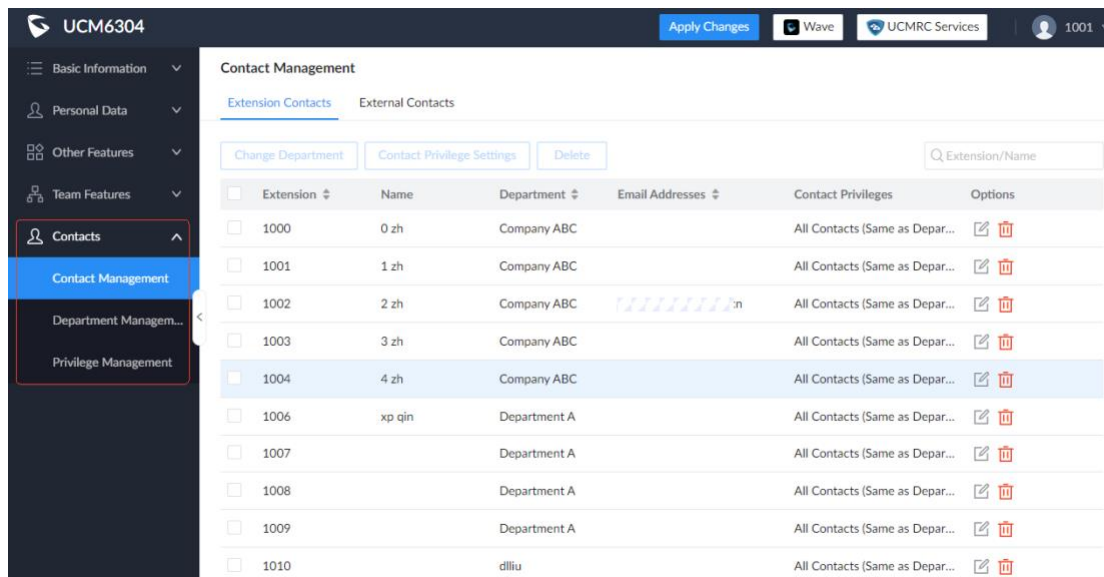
UCM6304

Apply Changes | Wave | UCMRC Services | 1001

Basic Information
Personal Data
Other Features
Team Features
Contacts
Contact Management
Department Managem...
Privilege Management

Contact Management

Extension Contacts | External Contacts

Change Department | Contact Privilege Settings | Delete

Extension/Name

| Extension | Name | Department | Email Addresses | Contact Privileges | Options |
|---|---|---|---|---|---|
| 1000 | 0 zh | Company ABC | | All Contacts (Same as Depar... | |
| 1001 | 1 zh | Company ABC | | All Contacts (Same as Depar... | |
| 1002 | 2 zh | Company ABC | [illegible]n | All Contacts (Same as Depar... | |
| 1003 | 3 zh | Company ABC | | All Contacts (Same as Depar... | |
| 1004 | 4 zh | Company ABC | | All Contacts (Same as Depar... | |
| 1006 | xp qin | Department A | | All Contacts (Same as Depar... | |
| 1007 | | Department A | | All Contacts (Same as Depar... | |
| 1008 | | Department A | | All Contacts (Same as Depar... | |
| 1009 | | Department A | | All Contacts (Same as Depar... | |
| 1010 | | dlliu | | All Contacts (Same as Depar... | |